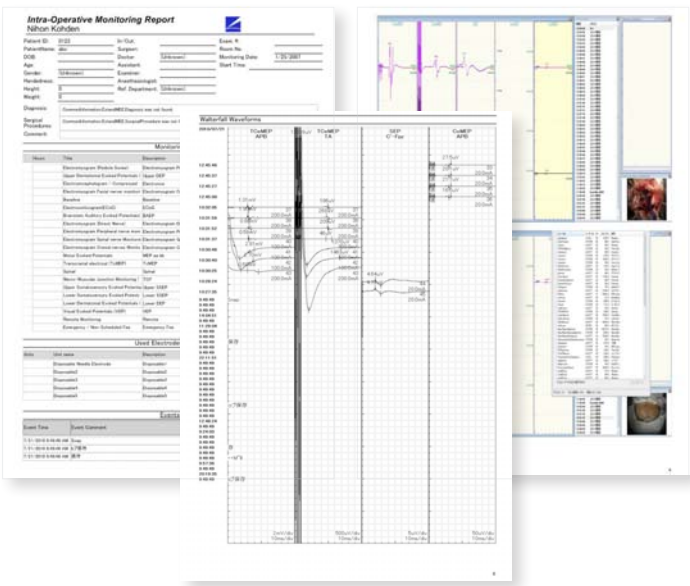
Intra-Operative Monitoring Report
Nihon Kohden

Patient ID: 0123
Patient Name: abc
DOB:
Age:
Gender: Unknown
Handedness:
Height: 0
Weight: 0

In Out:
Surgeon:
Doctor: Unknown
Assistant:
Examiner:
Anesthesiologist:
Ref. Department: Unknown

Exam #:
Room No:
Monitoring Date: 1/25/2007
Start Time:

Diagnosis:
Surgical Procedures:
Comment:

Monitoring

| Hour | Title | Description |
|---|---|---|
| | Electromyogram (Pedicle Screw) | Electromyogram |
| | Upper Somatosensory Evoked Potentials | Upper SSEP |
| | Electromyogram | Electromyo |
| | Electromyogram Facial nerve monitoring | Electromyogram |
| | Baseline | Baseline |
| | Electroencephalogram (EEG) | EEG |
| | Brainstem Auditory Evoked Potentials | BAEP |
| | Electromyogram (Direct Nerve) | Electromyogram |
| | Electromyogram Peripheral nerve monitoring | Electromyogram |
| | Electromyogram Spinal nerve Monitoring | Electromyogram |
| | Electromyogram Cranial nerve Monitoring | Electromyogram |
| | Motor Evoked Potentials | MEP |
| | Transcranial electrical TcMEP | TcMEP |
| | Spinal | Spinal |
| | Neuro Muscular Junction Monitoring | TOF |
| | Upper Somatosensory Evoked Potentials | Upper SSEP |
| | Lower Somatosensory Evoked Potentials | Lower SSEP |
| | Lower Somatosensory Evoked Potentials | Lower SSEP |
| | Visual Evoked Potentials (VEP) | VEP |
| | Remote Monitoring | Remote |
| | Emergency / Non Scheduled Test | Emergency Test |

Used Electrodes

| Area | Unit name | Description |
|---|---|---|
| | Disposable Needle Electrode | Disposable |
| | Disposable | Disposable |
| | Disposable | Disposable |
| | Disposable | Disposable |
| | Disposable | Disposable |

Events

| Event Time | Event Comment |
|---|---|
| | Drop |
| | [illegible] |
| | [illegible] |

Waterfall Waveforms

TCoMEP APB
TCoMEP TA
SEP C'-Fpz
CoMEP APB

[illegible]